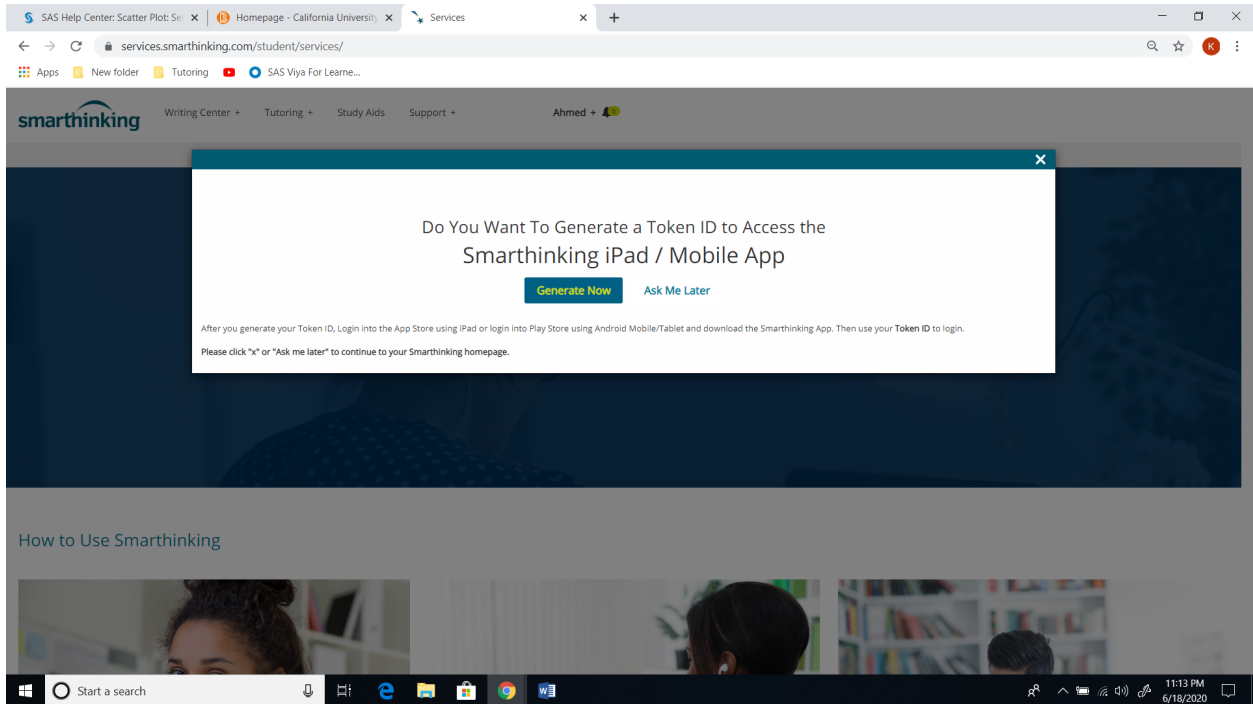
SAS Help Center: Scatter Plot: Se ×
Homepage - California University ×
Services ×
+

services.smarthinking.com/student/services/

Apps   New folder   Tutoring   SAS Viya For Learne...

smarthinking   Writing Center +   Tutoring +   Study Aids   Support +   Ahmed +

×

Do You Want To Generate a Token ID to Access the

Smarthinking iPad / Mobile App

Generate Now   Ask Me Later

After you generate your Token ID, Login into the App Store using iPad or login into Play Store using Android Mobile/Tablet and download the Smarthinking App. Then use your Token ID to login.

Please click "x" or "Ask me later" to continue to your Smarthinking homepage.

How to Use Smarthinking

Start a search

11:13 PM
6/18/2020